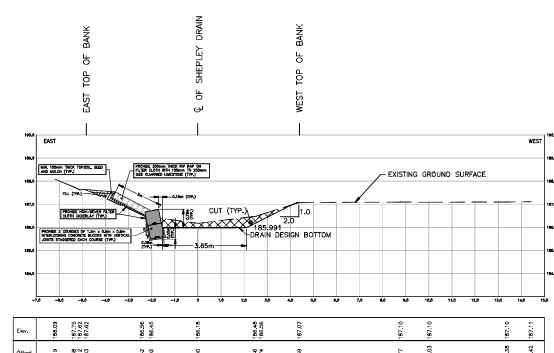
EAST TOP OF BANK

℄ OF SHEPLEY DRAIN

WEST TOP OF BANK

EAST

WEST

SOIL 100mm THICK TOPSOIL, SEED AND MULCH (TYP.)

PROVIDE 300mm THICK RIP RAP ON FILTER CLOTH WITH 100mm TO 200mm SIZE CLEAN LIMESTONE (TYP.)

EXISTING GROUND SURFACE

FILL (TYP.)

PROVIDE NON-WOVEN FILTER CLOTH (BACKFILL) (TYP.)

PROVIDE 3 COURSES OF 1.2m x 0.6m x 0.6m INTERLOCKING CONCRETE BLOCKS WITH VERTICAL JOINTS STAGGERED EACH COURSE (TYP.)

CUT (TYP.)

1.0

2.0

185.991

DRAIN DESIGN BOTTOM

3.65m

-7.0 -6.0 -5.0 -4.0 -3.0 -2.0 -1.0 0 1.0 2.0 3.0 4.0 5.0 6.0 7.0 8.0 9.0 10.0 11.0 12.0 13.0 14.0 15.0

Elev.

Offset

187.09

187.15

186.82

186.26

186.98

186.18

186.46

186.96

187.07

187.10

187.10

187.10

187.11